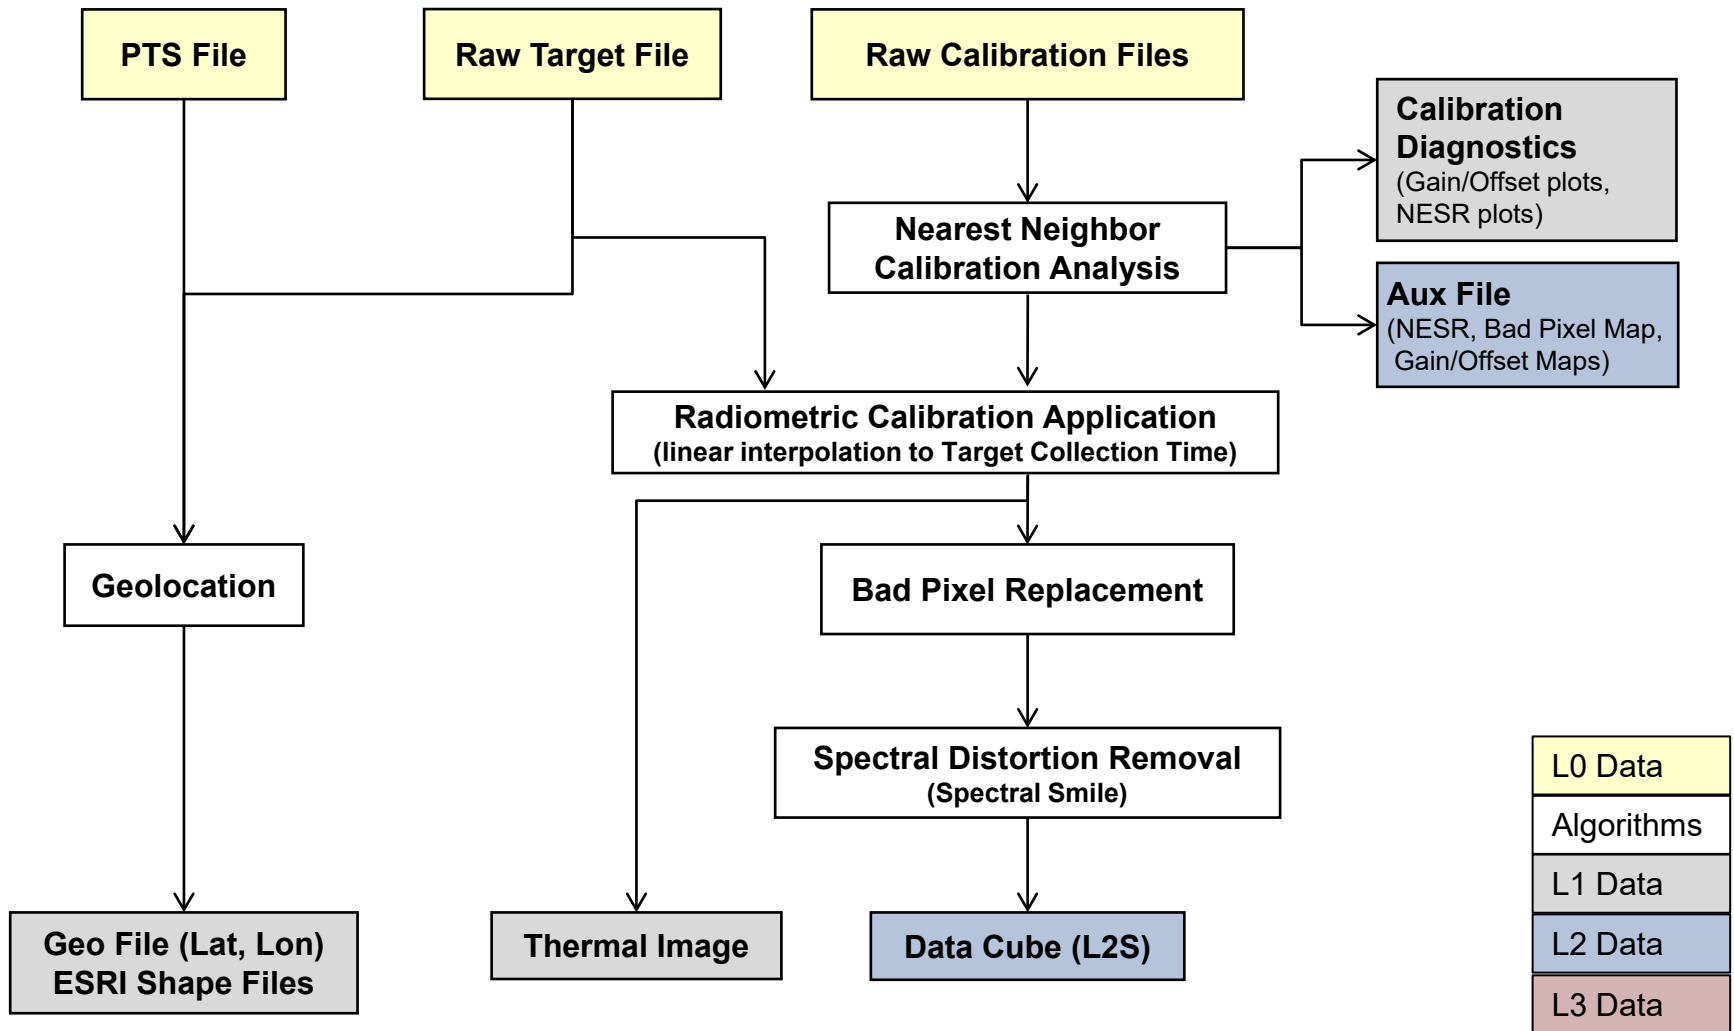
PTS File

Raw Target File

Raw Calibration Files

Calibration Diagnostics
(Gain/Offset plots, NESR plots)

Nearest Neighbor Calibration Analysis

Aux File
(NESR, Bad Pixel Map, Gain/Offset Maps)

Radiometric Calibration Application
(linear interpolation to Target Collection Time)

Geolocation

Bad Pixel Replacement

Spectral Distortion Removal
(Spectral Smile)

Geo File (Lat, Lon)
ESRI Shape Files

Thermal Image

Data Cube (L2S)

L0 Data

Algorithms

L1 Data

L2 Data

L3 Data